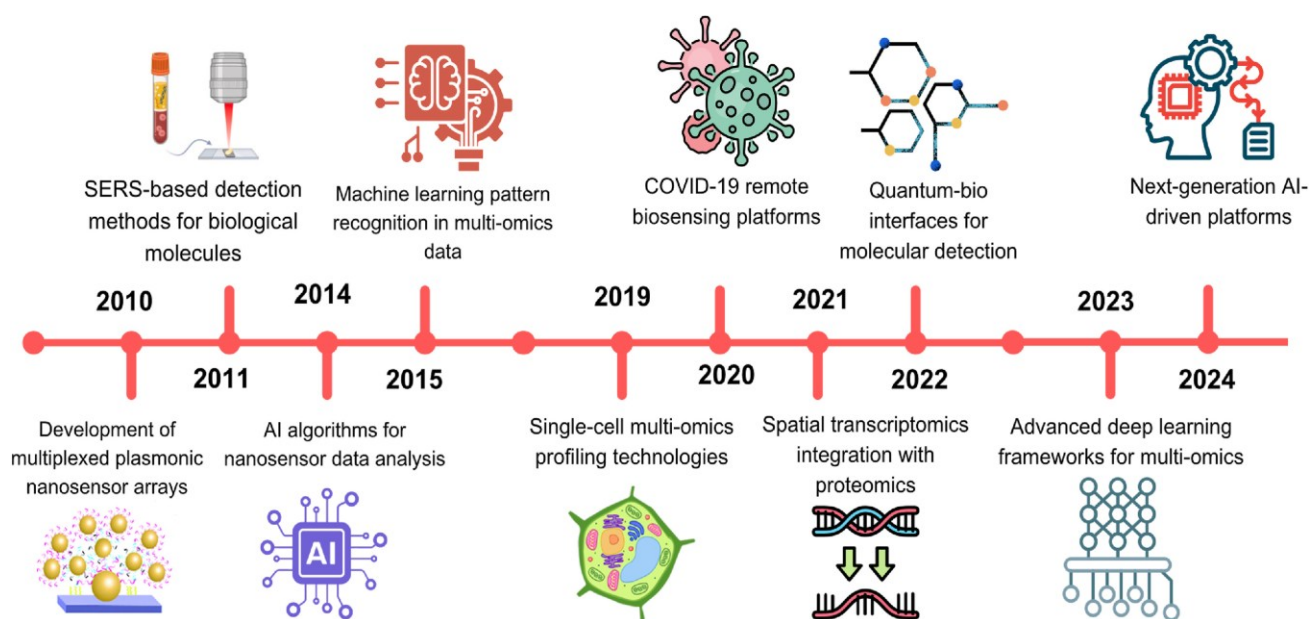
SERS-based detection methods for biological molecules

Machine learning pattern recognition in multi-omics data

COVID-19 remote biosensing platforms

Quantum-bio interfaces for molecular detection

Next-generation AI-driven platforms

2010

2014

2019

2021

2023

2011

2015

2020

2022

2024

Development of multiplexed plasmonic nanosensor arrays

AI algorithms for nanosensor data analysis

AI

Single-cell multi-omics profiling technologies

Spatial transcriptomics integration with proteomics

Advanced deep learning frameworks for multi-omics